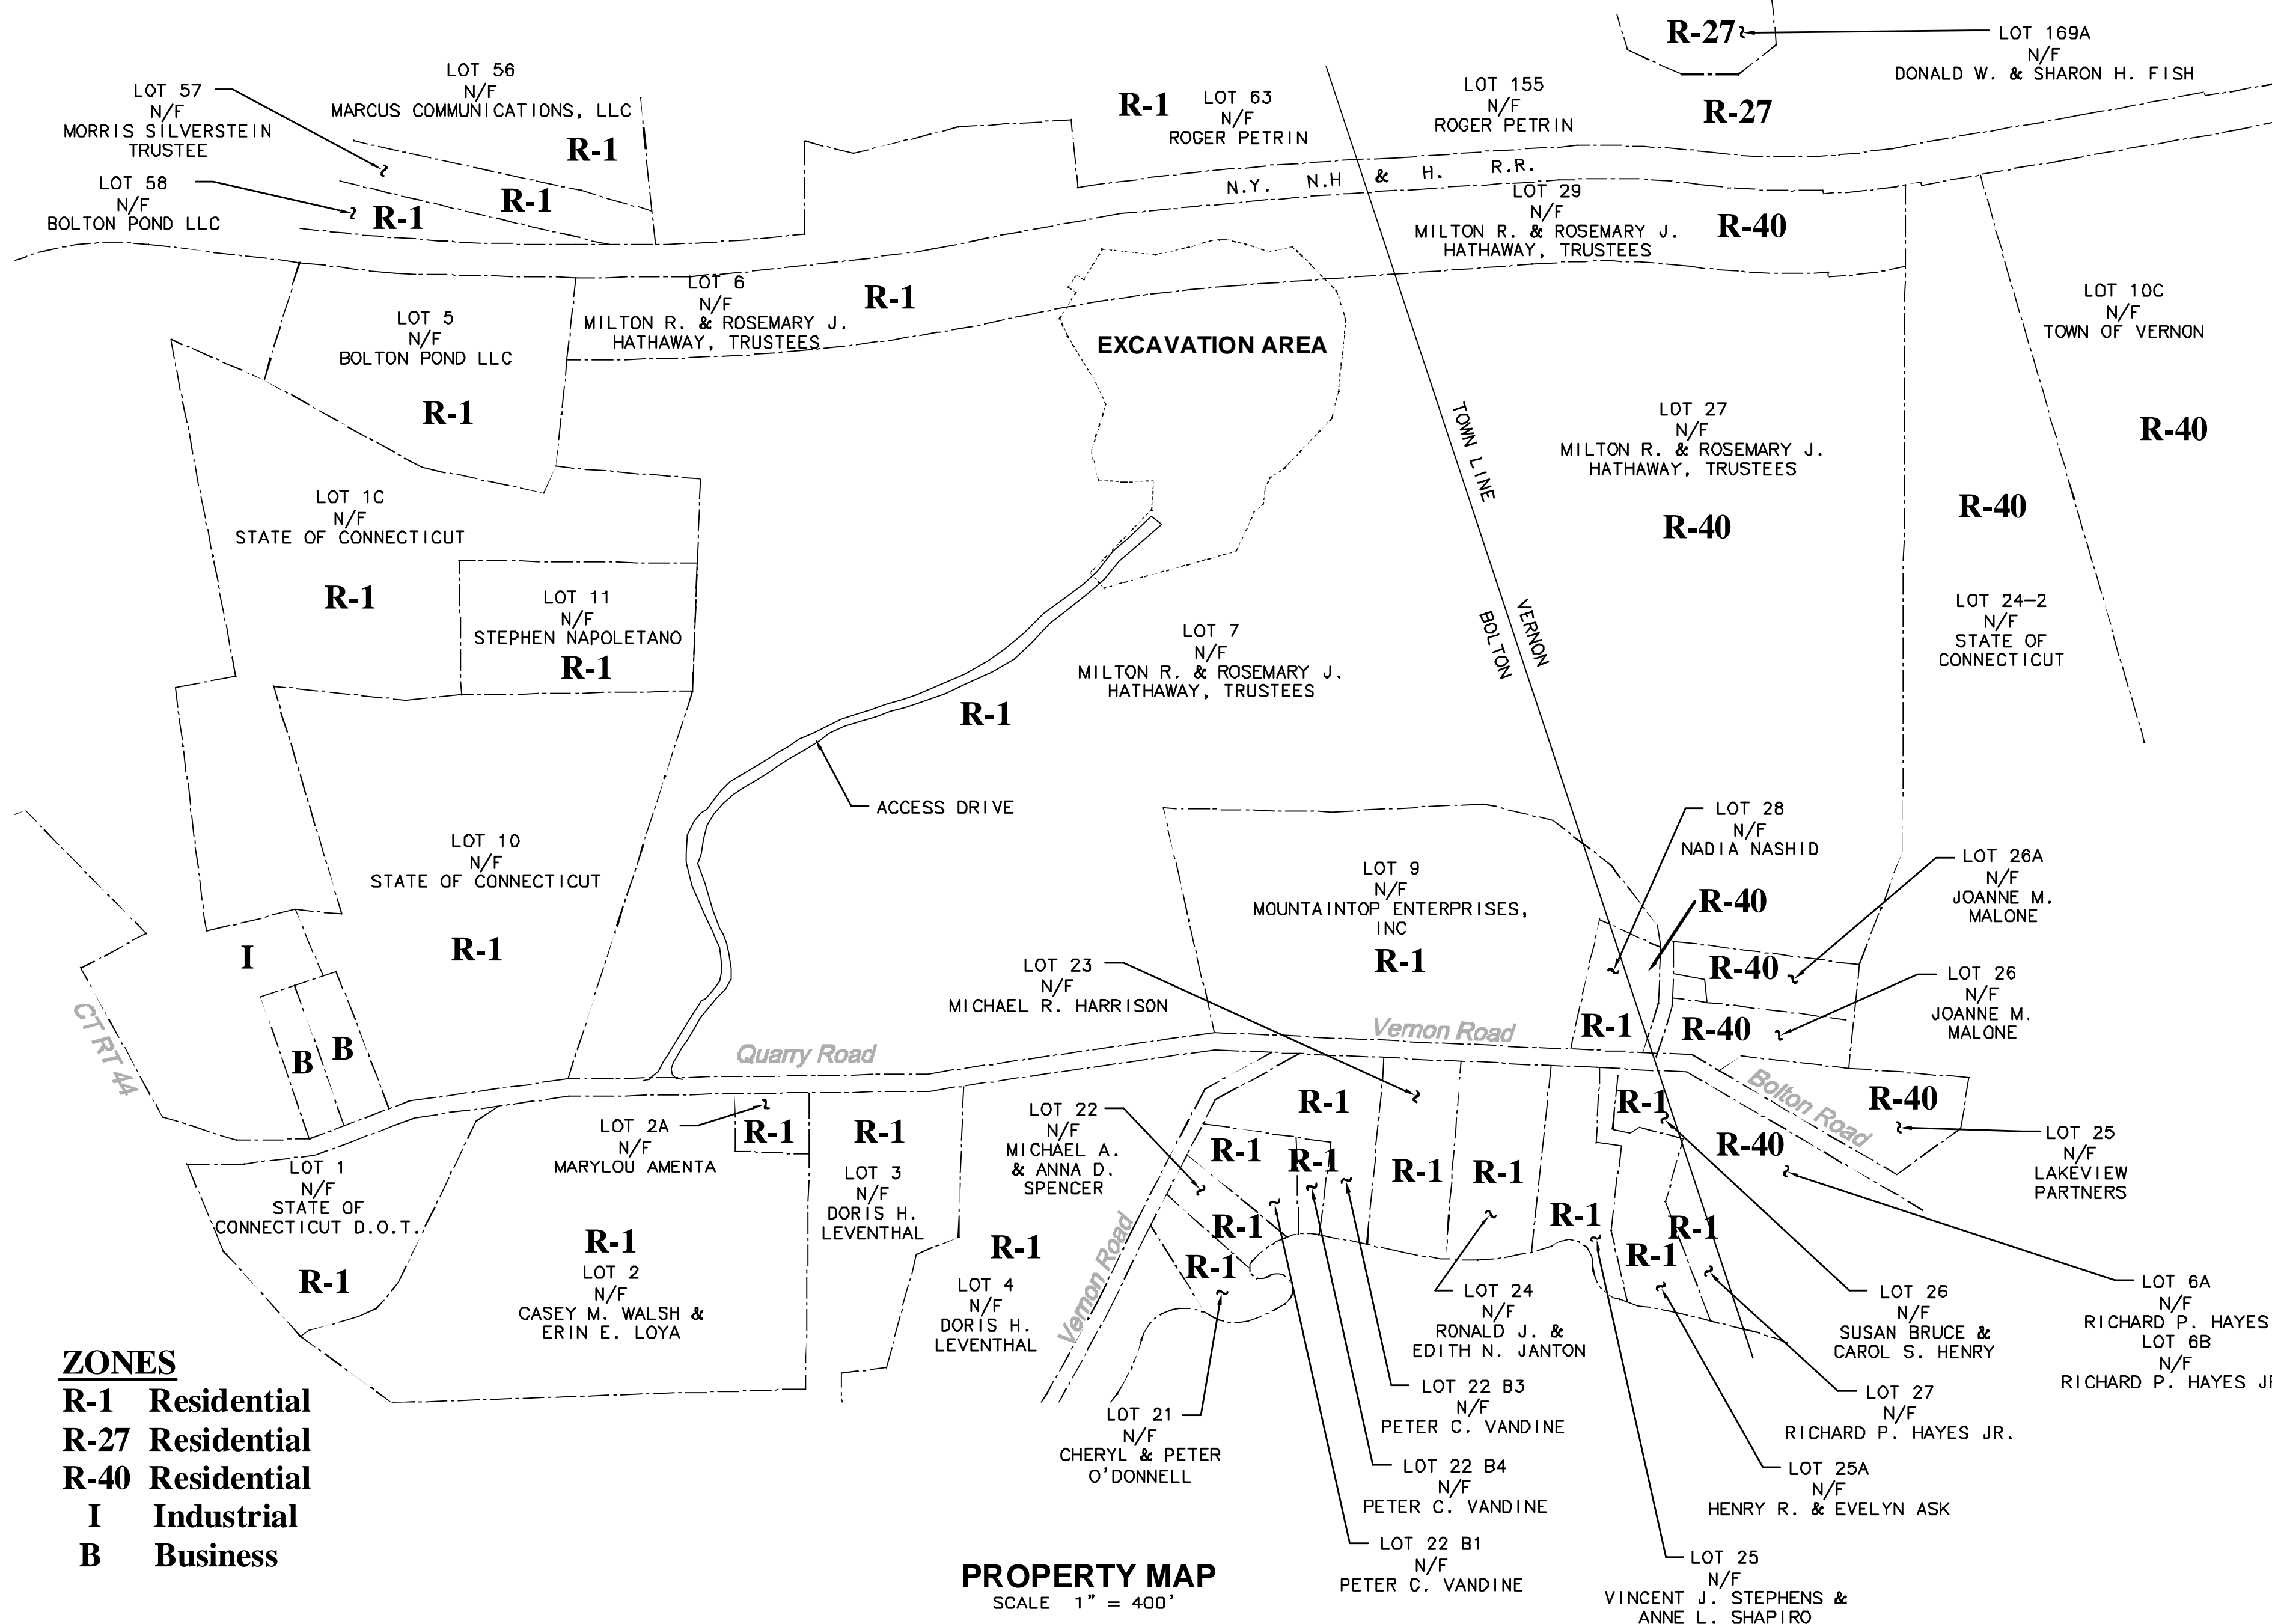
R-27

LOT 169A
N/F
DONALD W. & SHARON H. FISH

LOT 57
N/F
MORRIS SILVERSTEIN
TRUSTEE

LOT 56
N/F
MARCUS COMMUNICATIONS, LLC

R-1

LOT 58
N/F
BOLTON POND LLC

R-1

R-1

R-1

LOT 63
N/F
ROGER PETRIN

LOT 155
N/F
ROGER PETRIN

R-27

N.Y. N.H & H. R.R.

LOT 29
N/F
MILTON R. & ROSEMARY J.
HATHAWAY, TRUSTEES

R-40

LOT 6
N/F
MILTON R. & ROSEMARY J.
HATHAWAY, TRUSTEES

R-1

LOT 5
N/F
BOLTON POND LLC

R-1

EXCAVATION AREA

LOT 10C
N/F
TOWN OF VERNON

R-40

TOWN LINE

LOT 27
N/F
MILTON R. & ROSEMARY J.
HATHAWAY, TRUSTEES

R-40

R-40

LOT 1C
N/F
STATE OF CONNECTICUT

R-1

LOT 11
N/F
STEPHEN NAPOLETANO
R-1

LOT 7
N/F
MILTON R. & ROSEMARY J.
HATHAWAY, TRUSTEES

R-1

VERNON
BOLTON

LOT 24-2
N/F
STATE OF
CONNECTICUT

ACCESS DRIVE

LOT 10
N/F
STATE OF CONNECTICUT

R-1

I

LOT 28
N/F
NADIA NASHID

LOT 9
N/F
MOUNTAINTOP ENTERPRISES,
INC
R-1

R-40

LOT 26A
N/F
JOANNE M.
MALONE

R-40

LOT 26
N/F
JOANNE M.
MALONE

R-40

LOT 23
N/F
MICHAEL R. HARRISON

Vernon Road

R-1

CT RT 44

B

B

Quarry Road

Bolton Road

R-40

R-40

LOT 25
N/F
LAKEVIEW
PARTNERS

LOT 2A
N/F
MARYLOU AMENTA

R-1

R-1

LOT 22
N/F
MICHAEL A.
& ANNA D.
SPENCER

R-1

R-1

R-1

R-1

R-1

R-1

R-1

R-1

R-1

LOT 1
N/F
STATE OF
CONNECTICUT D.O.T.

R-1

LOT 3
N/F
DORIS H.
LEVENTHAL

R-1

LOT 2
N/F
CASEY M. WALSH &
ERIN E. LOYA

R-1

LOT 4
N/F
DORIS H.
LEVENTHAL

Vernon Road

R-1

R-1

R-1

R-1

LOT 24
N/F
RONALD J. &
EDITH N. JANTON

LOT 26
N/F
SUSAN BRUCE &
CAROL S. HENRY

LOT 6A
N/F
RICHARD P. HAYES
LOT 6B
N/F
RICHARD P. HAYES JR

LOT 21
N/F
CHERYL & PETER
O'DONNELL

LOT 22 B3
N/F
PETER C. VANDINE

LOT 27
N/F
RICHARD P. HAYES JR.

LOT 22 B4
N/F
PETER C. VANDINE

LOT 25A
N/F
HENRY R. & EVELYN ASK

LOT 22 B1
N/F
PETER C. VANDINE

LOT 25
N/F
VINCENT J. STEPHENS &
ANNE L. SHAPIRO

ZONES
R-1 Residential
R-27 Residential
R-40 Residential
I Industrial
B Business

PROPERTY MAP
SCALE 1" = 400'